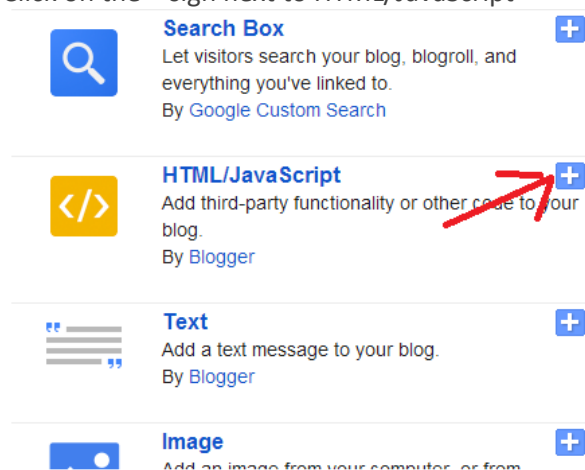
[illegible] sign next to HTML/JavaScript

Search Box
Let visitors search your blog, blogroll, and everything you've linked to.
By Google Custom Search

+

HTML/JavaScript
Add third-party functionality or other code to your blog.
By Blogger

+

Text
Add a text message to your blog.
By Blogger

+

Image
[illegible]

+